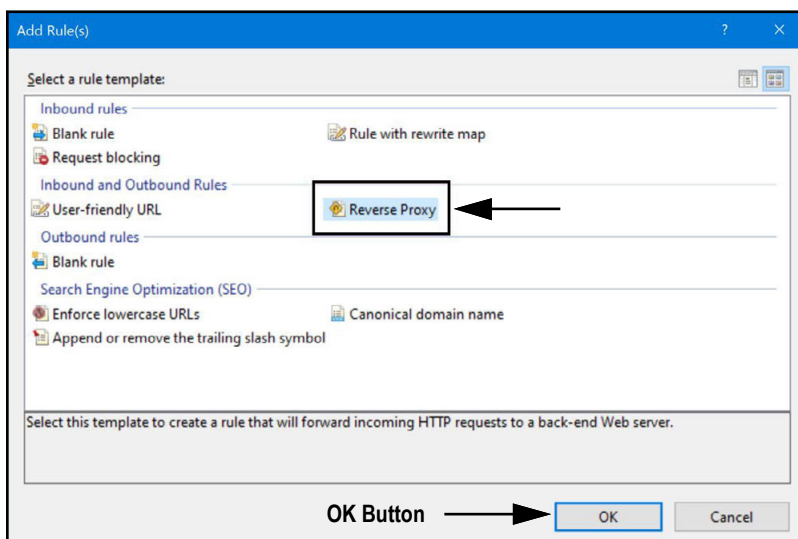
Add Rule(s)

?

X

Select a rule template:

Inbound rules

Blank rule

Rule with rewrite map

Request blocking

Inbound and Outbound Rules

User-friendly URL

Reverse Proxy

Outbound rules

Blank rule

Search Engine Optimization (SEO)

Enforce lowercase URLs

Canonical domain name

Append or remove the trailing slash symbol

Select this template to create a rule that will forward incoming HTTP requests to a back-end Web server.

OK Button

OK

Cancel